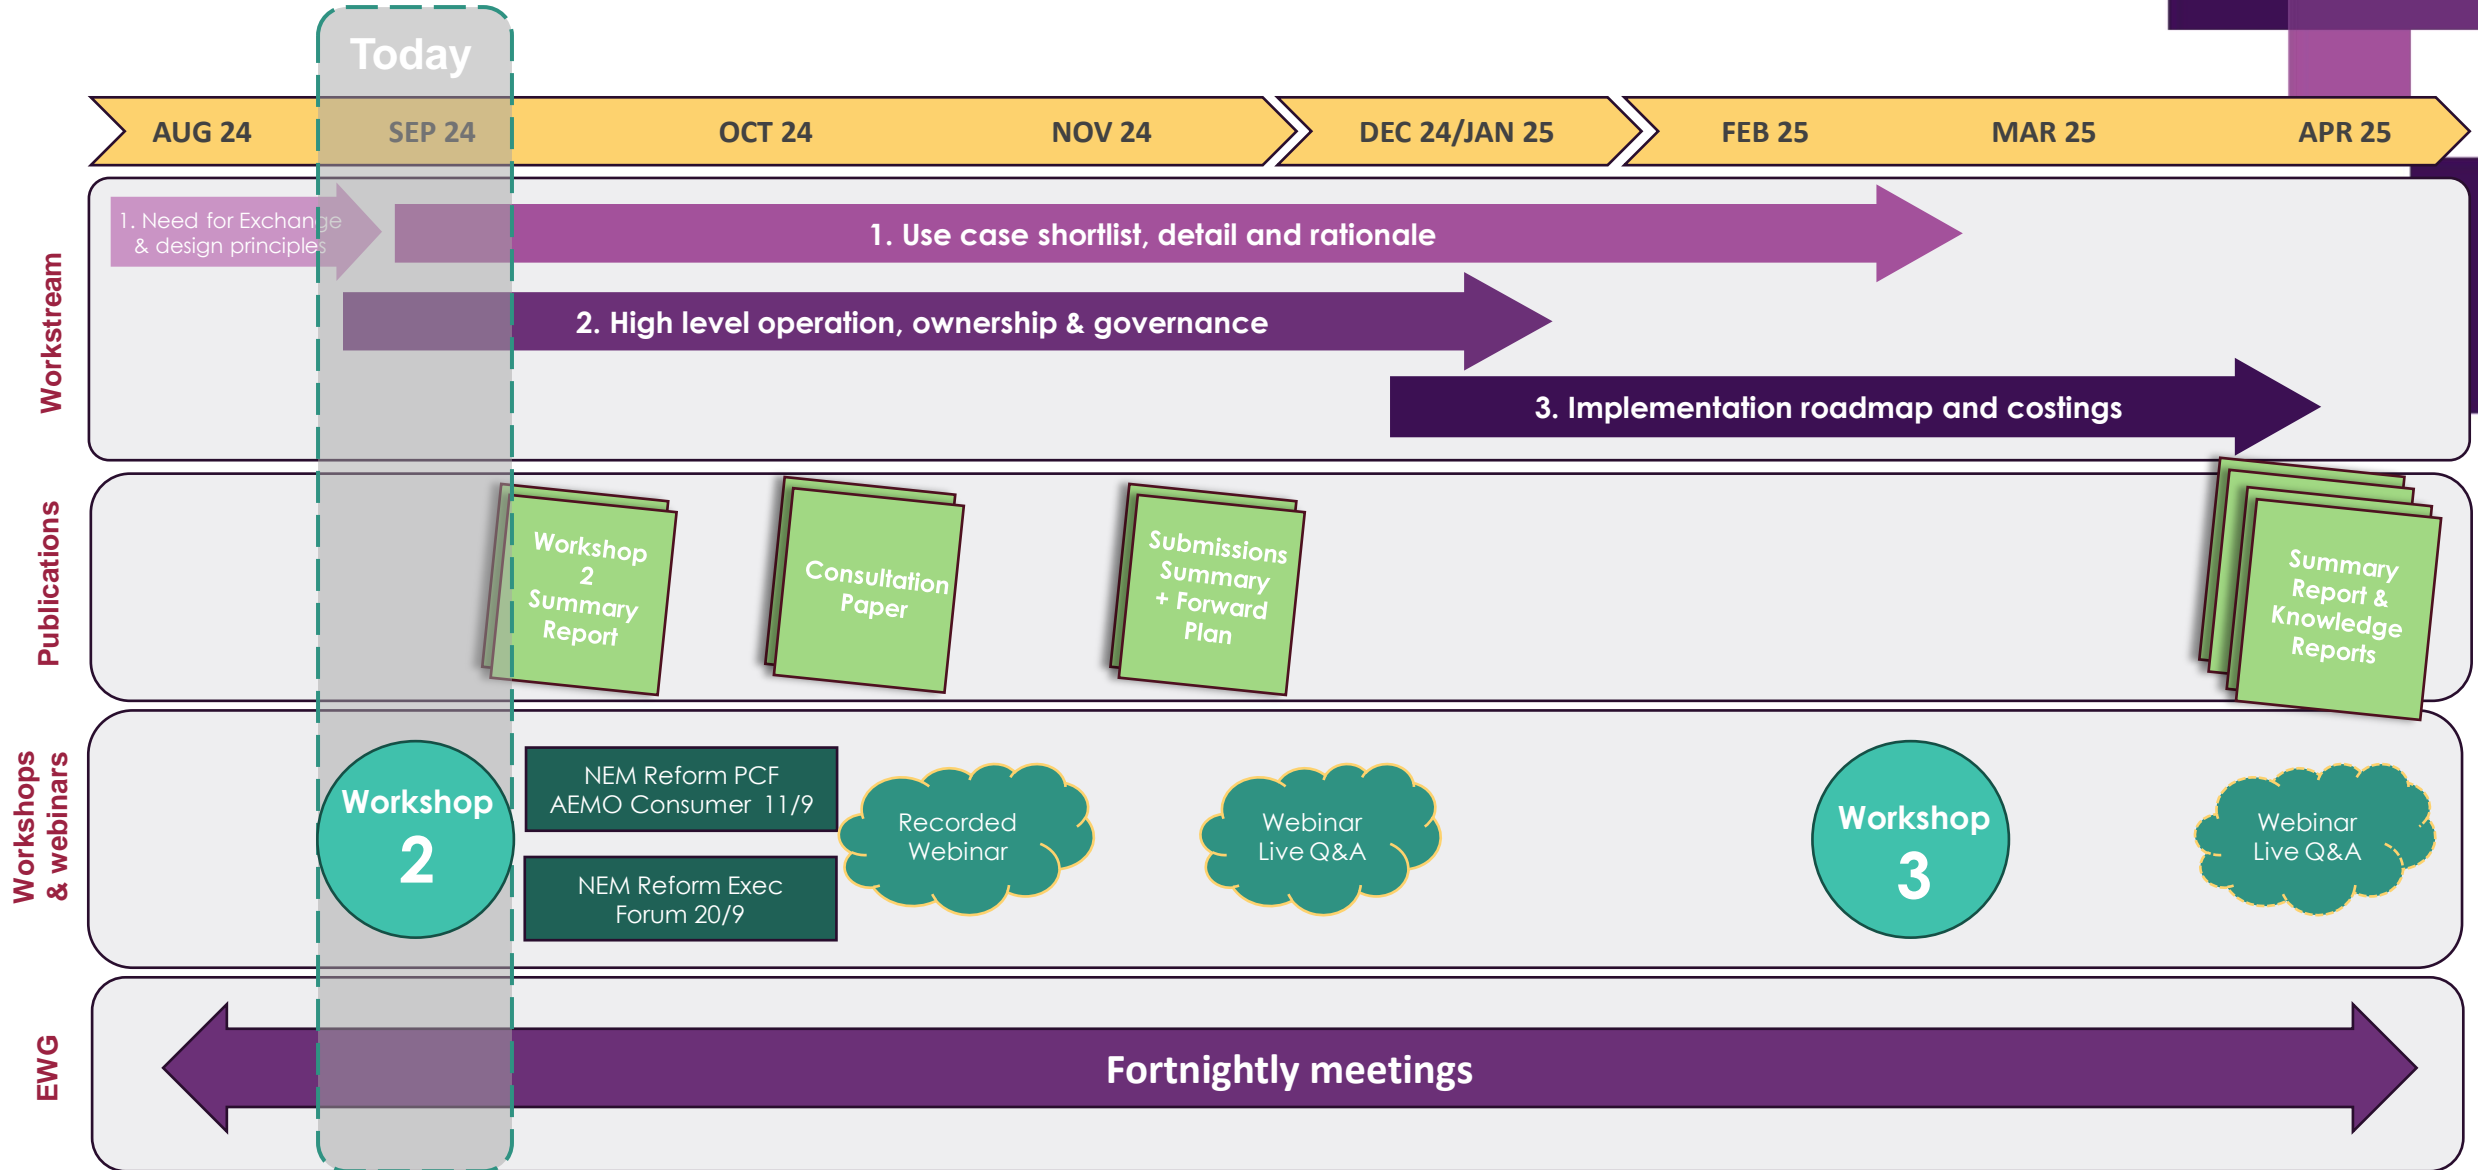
Today

AUG 24 SEP 24 OCT 24 NOV 24 DEC 24/JAN 25 FEB 25 MAR 25 APR 25

Workstream

1. Need for Exchange & design principles

1. Use case shortlist, detail and rationale

2. High level operation, ownership & governance

3. Implementation roadmap and costings

Publications

Workshop 2 Summary Report

Consultation Paper

Submissions Summary + Forward Plan

Summary Report & Knowledge Reports

Workshops & webinars

Workshop 2

NEM Reform PCF AEMO Consumer 11/9

NEM Reform Exec Forum 20/9

Recorded Webinar

Webinar Live Q&A

Workshop 3

Webinar Live Q&A

EWG

Fortnightly meetings